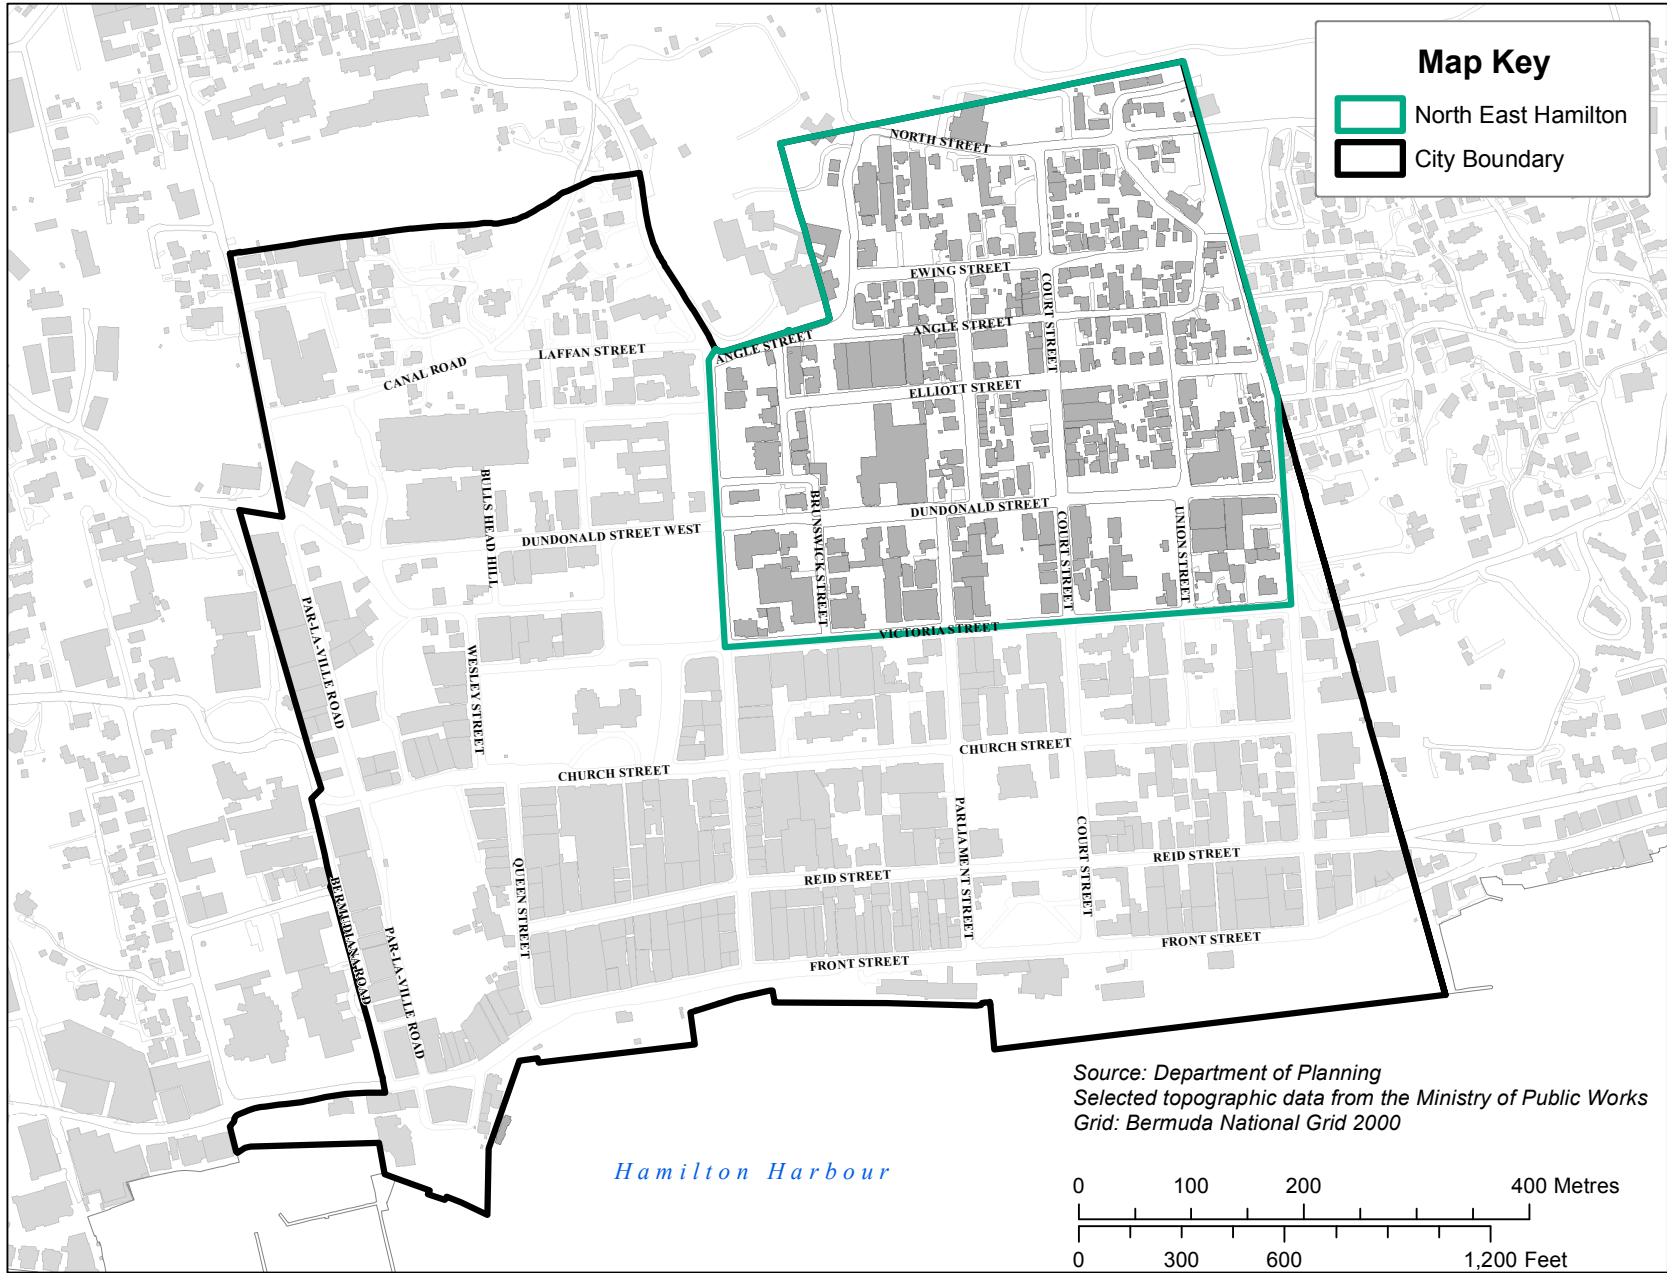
Map Key
North East Hamilton
City Boundary

NORTH STREET
EWING STREET
COURT STREET
ANGLE STREET
ANGLE STREET
LAFFAN STREET
CANAL ROAD
ELLIOTT STREET
BULLS HEAD HILL
DUNDONALD STREET
DUNDONALD STREET WEST
BRUNSWICK STREET
COURT STREET
UNION STREET
VICTORIA STREET
PAR-LA-VILLE ROAD
WESLEY STREET
CHURCH STREET
CHURCH STREET
QUEEN STREET
PARLIAMENT STREET
COURT STREET
REID STREET
REID STREET
BERMUDIANA ROAD
PAR-LA-VILLE ROAD
FRONT STREET
FRONT STREET

Hamilton Harbour

Source: Department of Planning
Selected topographic data from the Ministry of Public Works
Grid: Bermuda National Grid 2000

0 100 200 400 Metres
0 300 600 1,200 Feet